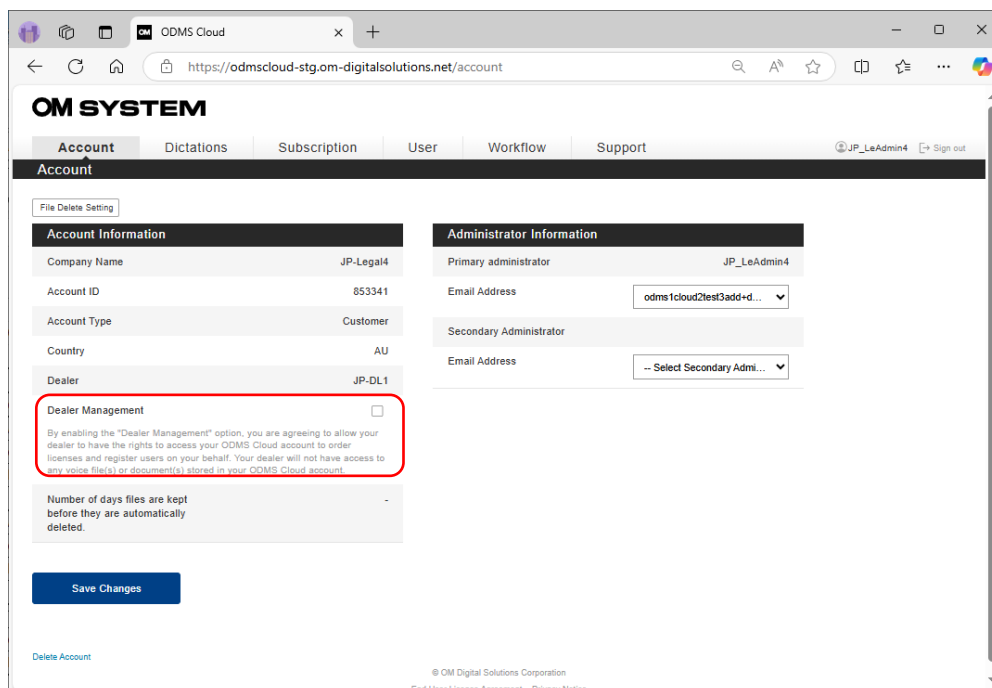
ODMS Cloud

https://odmscloud-stg.om-digitalsolutions.net/account

OM SYSTEM

Account Dictations Subscription User Workflow Support

JP_LeAdmin4 Sign out

Account

File Delete Setting

Account Information

| Company Name | JP-Legal4 |
|---|---|
| Account ID | 853341 |
| Account Type | Customer |
| Country | AU |
| Dealer | JP-DL1 |

Dealer Management

By enabling the "Dealer Management" option, you are agreeing to allow your dealer to have the rights to access your ODMS Cloud account to order licenses and register users on your behalf. Your dealer will not have access to any voice file(s) or document(s) stored in your ODMS Cloud account.

Number of days files are kept before they are automatically deleted. -

Administrator Information

| Primary administrator | JP_LeAdmin4 |
|---|---|
| Email Address | odms1cloud2test3add+d... |
| Secondary Administrator | |
| Email Address | -- Select Secondary Admi... |

Save Changes

Delete Account

© OM Digital Solutions Corporation

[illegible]